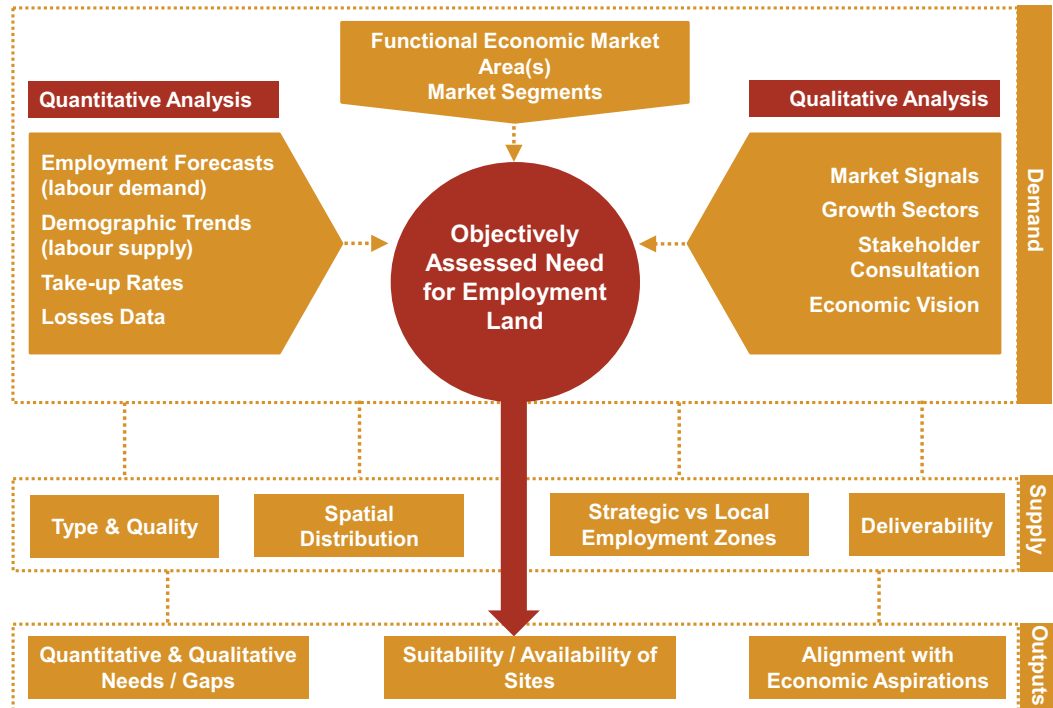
Functional Economic Market Area(s)
Market Segments

Quantitative Analysis

Employment Forecasts (labour demand)
Demographic Trends (labour supply)
Take-up Rates
Losses Data

Objectively Assessed Need for Employment Land

Qualitative Analysis

Market Signals
Growth Sectors
Stakeholder Consultation
Economic Vision

Demand

Type & Quality

Spatial Distribution

Strategic vs Local Employment Zones

Deliverability

Supply

Quantitative & Qualitative Needs / Gaps

Suitability / Availability of Sites

Alignment with Economic Aspirations

Outputs